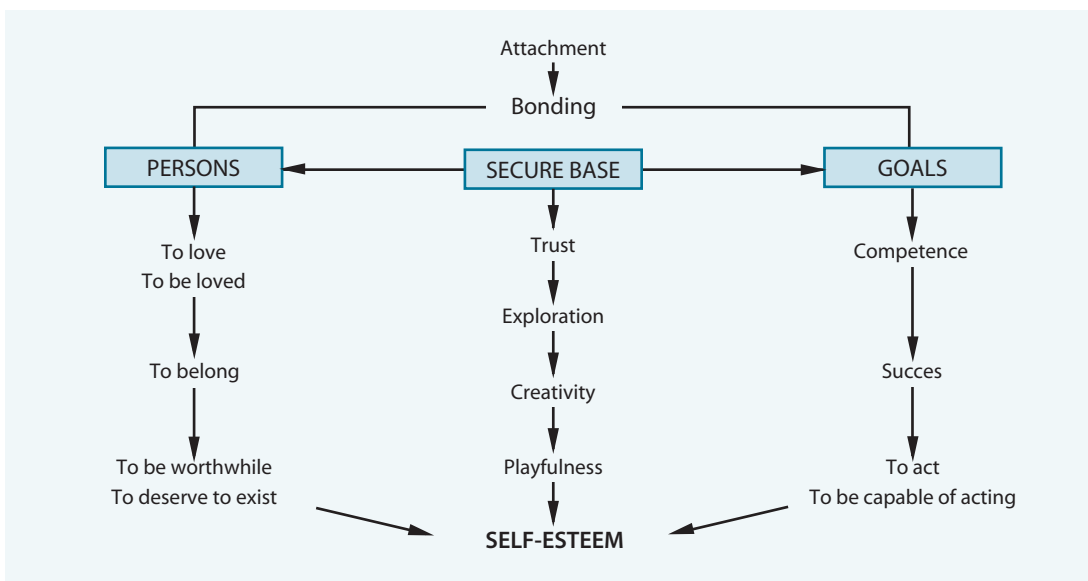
Attachment

Bonding

PERSONS

SECURE BASE

GOALS

To love
To be loved

To belong

To be worthwhile
To deserve to exist

Trust

Exploration

Creativity

Playfulness

Competence

Succes

To act
To be capable of acting

SELF-ESTEEM